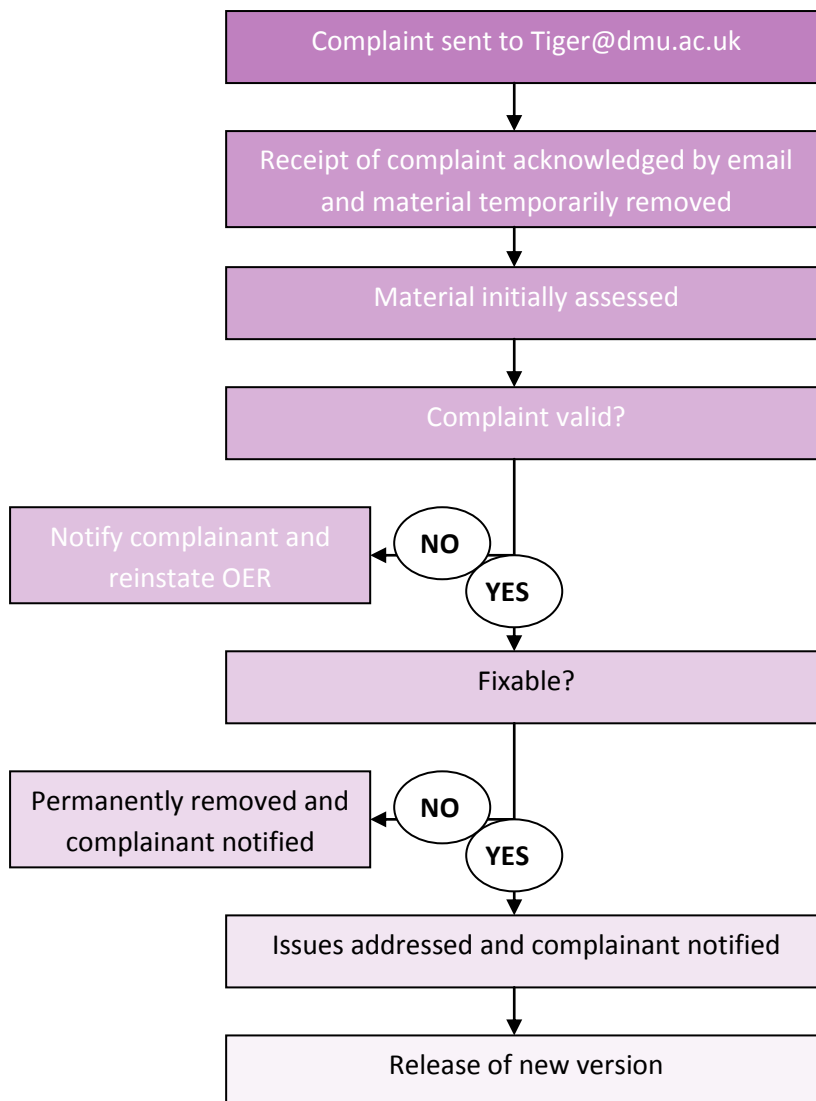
Complaint sent to Tiger@dmu.ac.uk

Receipt of complaint acknowledged by email and material temporarily removed

Material initially assessed

Complaint valid?

NO

Notify complainant and reinstate OER

YES

Fixable?

NO

Permanently removed and complainant notified

YES

Issues addressed and complainant notified

Release of new version